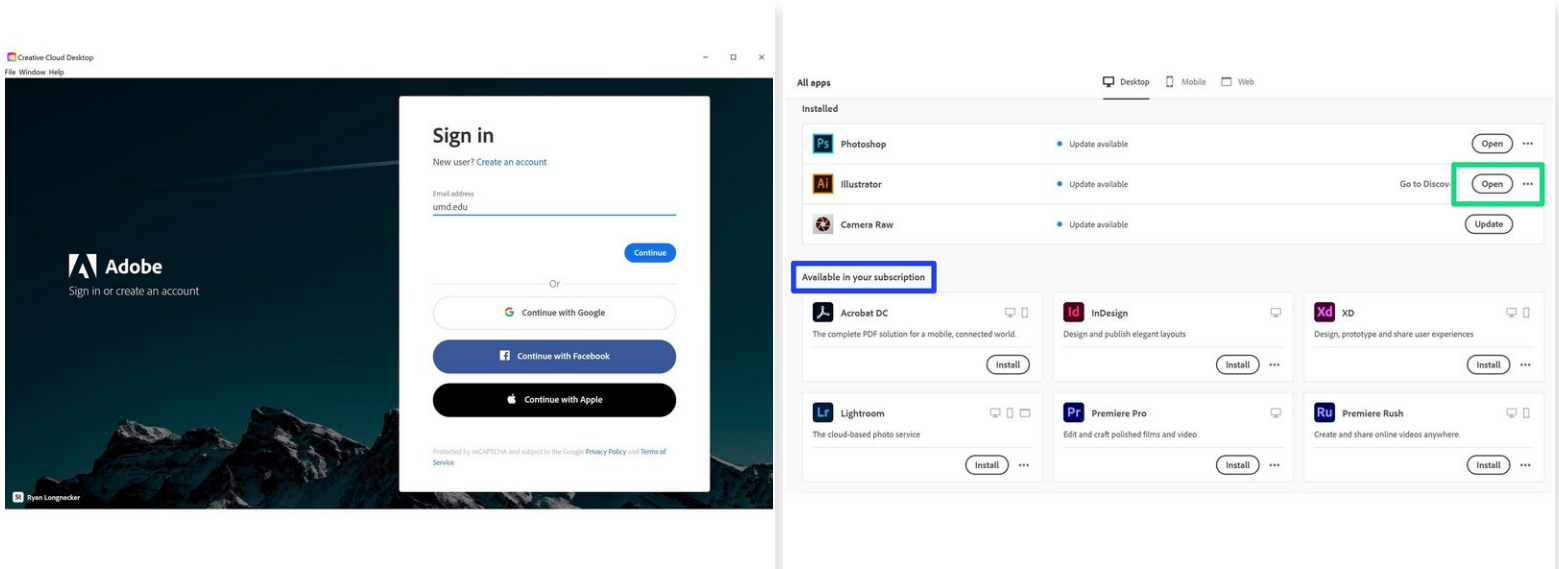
Creative Cloud Desktop
File Window Help

Adobe
Sign in or create an account

Sign in
New user? Create an account
Email address
umd.edu
Continue
Or
Continue with Google
Continue with Facebook
Continue with Apple
Protected by reCAPTCHA and subject to the Google Privacy Policy and Terms of Service

St Ryan Longnecker

All apps
Desktop Mobile Web
Installed
Ps Photoshop • Update available Open
Ai Illustrator • Update available Go to Discov Open
Camera Raw • Update available Update

Available in your subscription
Acrobat DC
The complete PDF solution for a mobile, connected world.
Install
Id InDesign
Design and publish elegant layouts
Install
Xd XD
Design, prototype and share user experiences
Install
Lr Lightroom
The cloud-based photo service
Install
Pr Premiere Pro
Edit and craft polished films and video
Install
Ru Premiere Rush
Create and share online videos anywhere.
Install